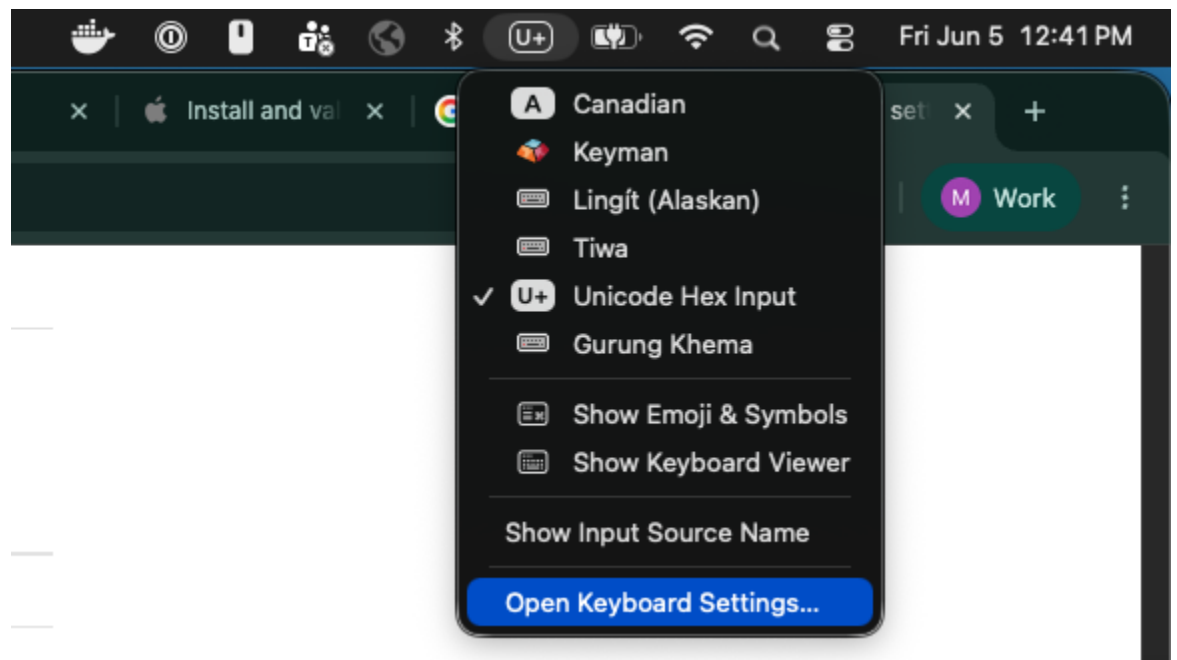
U+ Fri Jun 5 12:41 PM

× Install and val × set × +

M Work

A Canadian
Keyman
Lingít (Alaskan)
Tiwa
✓ U+ Unicode Hex Input
Gurung Khema

Show Emoji & Symbols
Show Keyboard Viewer

Show Input Source Name

Open Keyboard Settings...